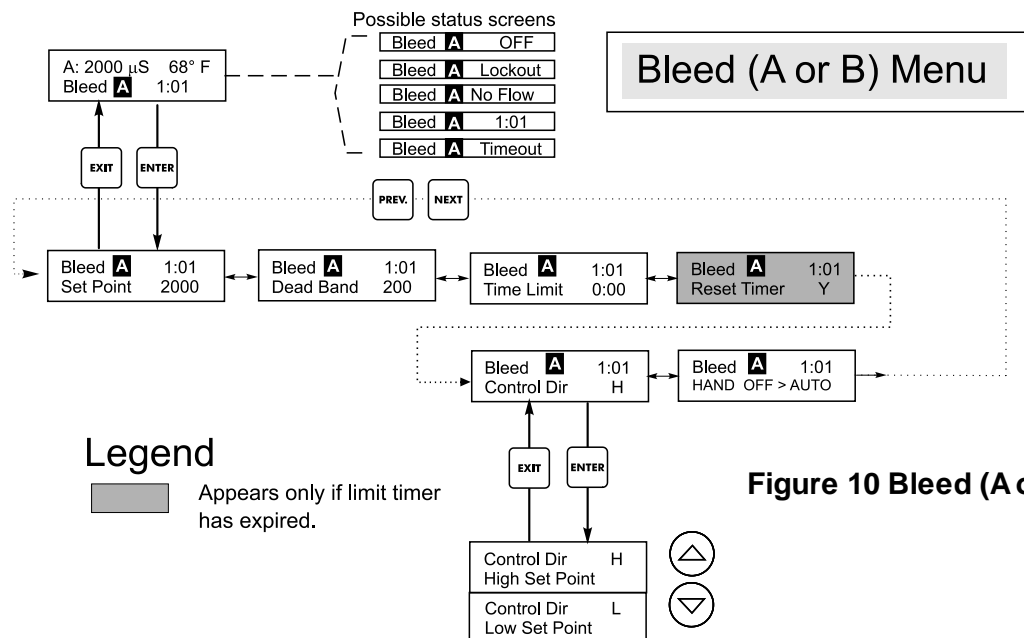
Possible status screens

Bleed A OFF

Bleed A Lockout

Bleed A No Flow

Bleed A 1:01

Bleed A Timeout

A: 2000 μS 68° F
Bleed A 1:01

Bleed (A or B) Menu

EXIT

ENTER

PREV.

NEXT

Bleed A 1:01
Set Point 2000

Bleed A 1:01
Dead Band 200

Bleed A 1:01
Time Limit 0:00

Bleed A 1:01
Reset Timer Y

Bleed A 1:01
Control Dir H

Bleed A 1:01
HAND OFF > AUTO

Legend

Appears only if limit timer has expired.

EXIT

ENTER

Figure 10 Bleed (A o

Control Dir H
High Set Point

Control Dir L
Low Set Point